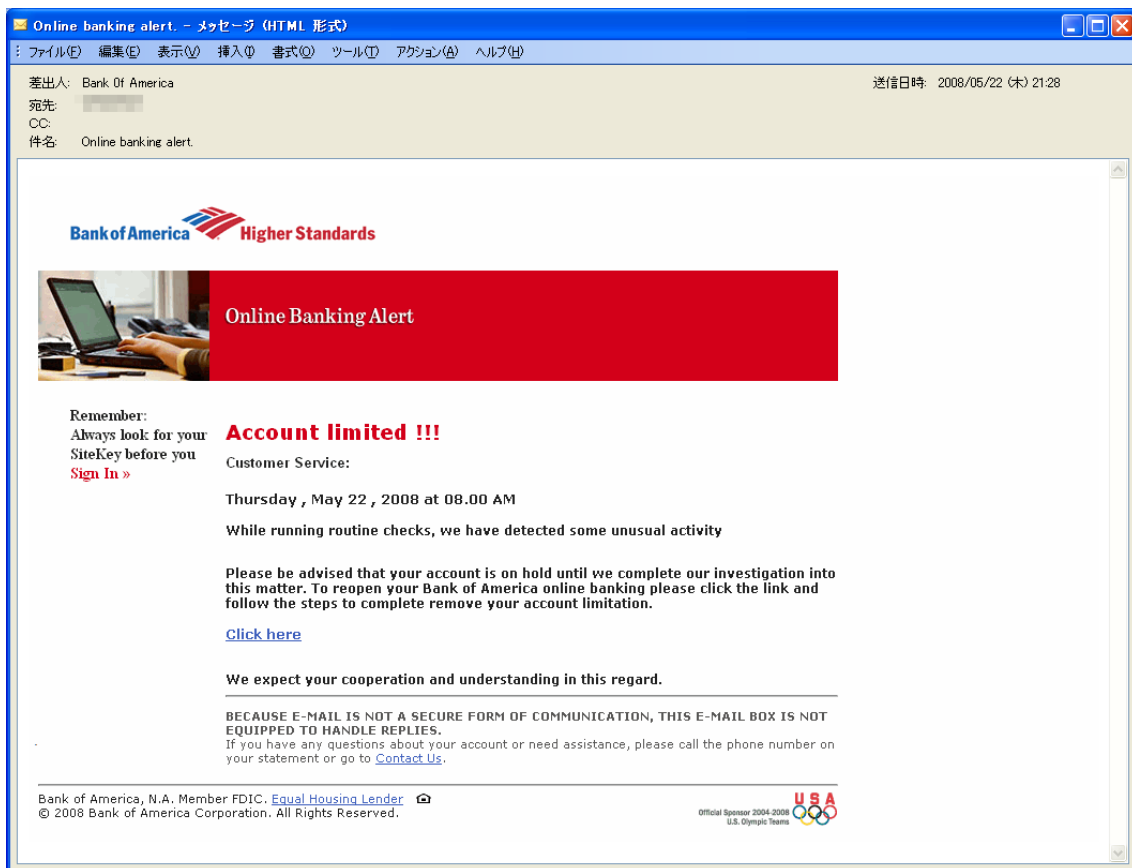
Online banking alert. - メッセージ (HTML 形式)

ファイル(F) 編集(E) 表示(V) 挿入(I) 書式(O) ツール(T) アクション(A) ヘルプ(H)

差出人: Bank Of America
宛先: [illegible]
CC:
件名: Online banking alert.

送信日時: 2008/05/22 (木) 21:28

Bank of America Higher Standards

Online Banking Alert

Remember:
Always look for your SiteKey before you
Sign In »

Account limited !!!

Customer Service:

Thursday , May 22 , 2008 at 08.00 AM

While running routine checks, we have detected some unusual activity

Please be advised that your account is on hold until we complete our investigation into this matter. To reopen your Bank of America online banking please click the link and follow the steps to complete remove your account limitation.

Click here

We expect your cooperation and understanding in this regard.

BECAUSE E-MAIL IS NOT A SECURE FORM OF COMMUNICATION, THIS E-MAIL BOX IS NOT EQUIPPED TO HANDLE REPLIES.
If you have any questions about your account or need assistance, please call the phone number on your statement or go to Contact Us.

Bank of America, N.A. Member FDIC. Equal Housing Lender
© 2008 Bank of America Corporation. All Rights Reserved.

USA
Official Sponsor 2004-2008
U.S. Olympic Teams